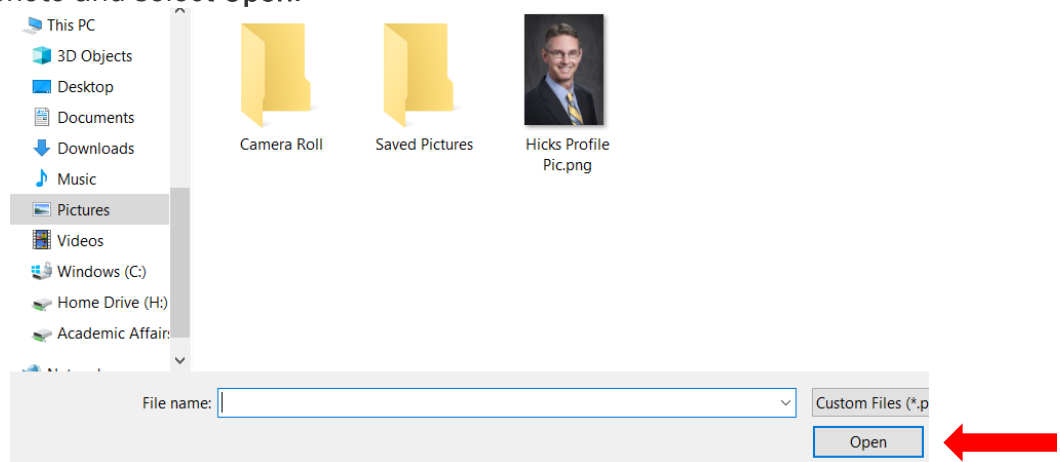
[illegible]hoto and select Open.

This PC
3D Objects
Desktop
Documents
Downloads
Music
Pictures
Videos
Windows (C:)
Home Drive (H:)
Academic Affair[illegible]
Netw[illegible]

Camera Roll
Saved Pictures
Hicks Profile Pic.png

File name:
Custom Files (*.p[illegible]
Open